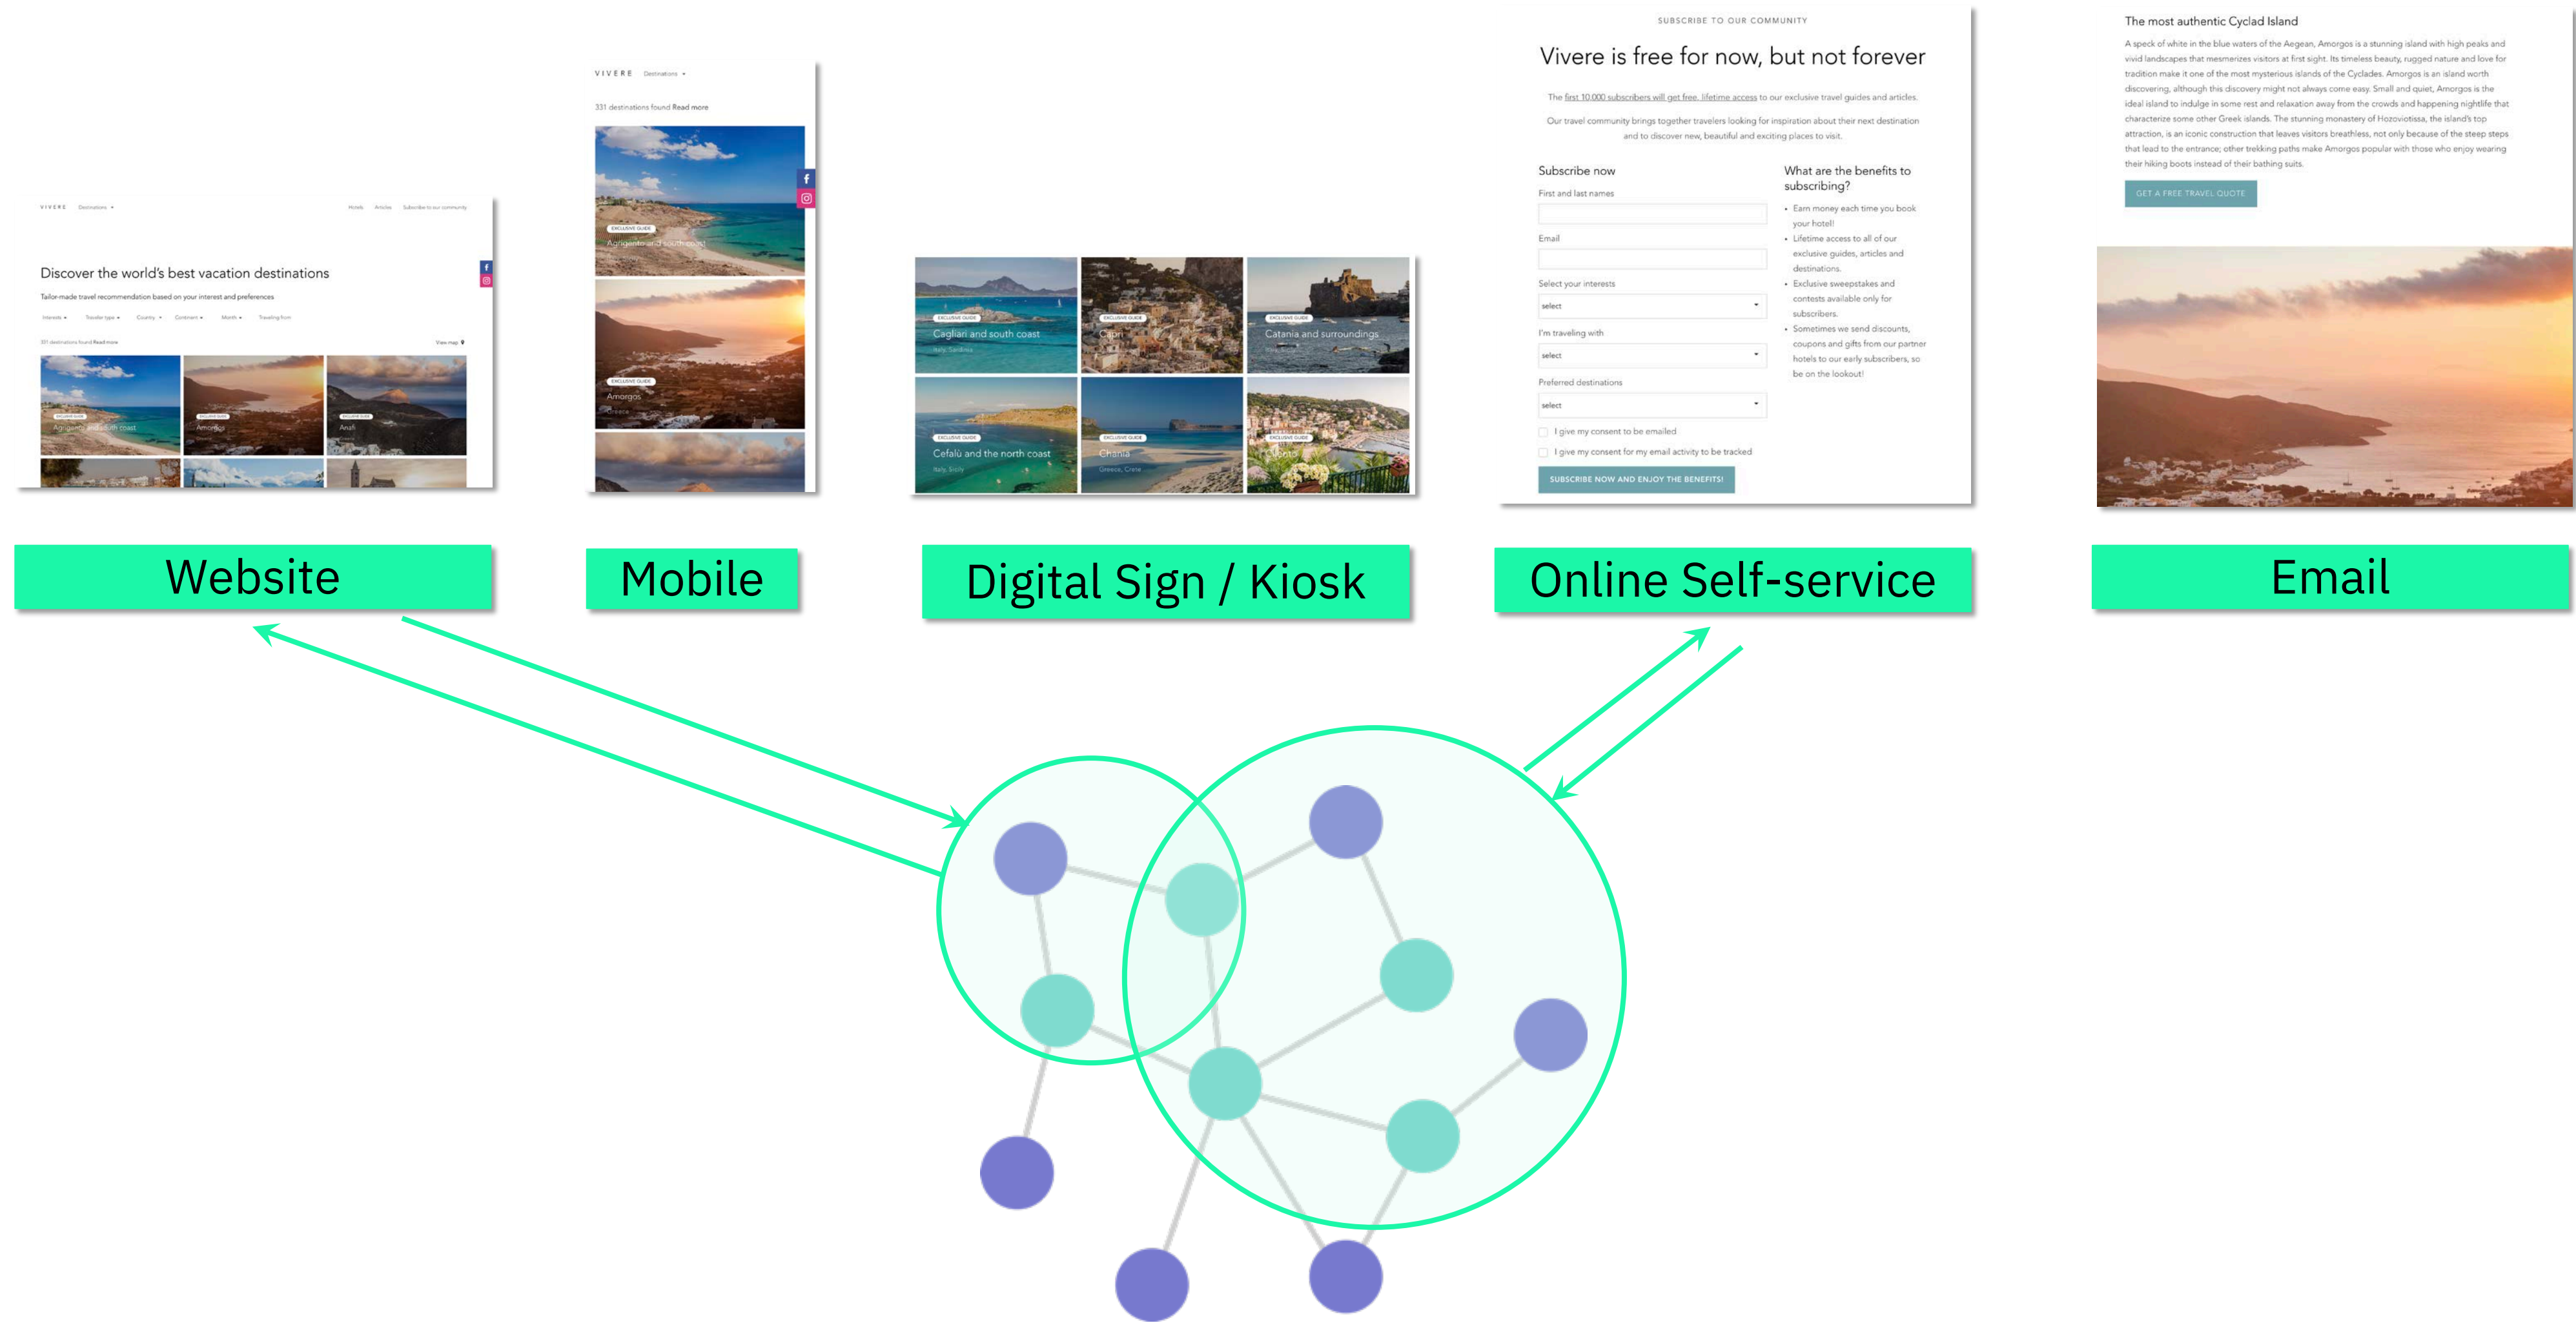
VIVERE Destinations Hotels Articles Subscribe to our community

Discover the world's best vacation destinations

Tailor-made travel recommendation based on your interest and preferences

Interests Traveler type Country Continent Month Traveling from

331 destinations found Read more View map

Agrigento and south coast Amorgos Anafi

VIVERE Destinations

331 destinations found Read more

Agrigento and south coast

Amorgos
Greece

Cagliari and south coast
Italy, Sardinia

Capri

Catania and surroundings

Cefalù and the north coast
Italy, Sicily

Chania
Greece, Crete

Cinque Terre

SUBSCRIBE TO OUR COMMUNITY

Vivere is free for now, but not forever

The first 10.000 subscribers will get free, lifetime access to our exclusive travel guides and articles.

Our travel community brings together travelers looking for inspiration about their next destination and to discover new, beautiful and exciting places to visit.

Subscribe now

First and last names

Email

Select your interests

select

I'm traveling with

select

Preferred destinations

select

I give my consent to be emailed

I give my consent for my email activity to be tracked

SUBSCRIBE NOW AND ENJOY THE BENEFITS!

What are the benefits to subscribing?

• Earn money each time you book your hotel!
• Lifetime access to all of our exclusive guides, articles and destinations.
• Exclusive sweepstakes and contests available only for subscribers.
• Sometimes we send discounts, coupons and gifts from our partner hotels to our early subscribers, so be on the lookout!

The most authentic Cyclad Island

A speck of white in the blue waters of the Aegean, Amorgos is a stunning island with high peaks and vivid landscapes that mesmerizes visitors at first sight. Its timeless beauty, rugged nature and love for tradition make it one of the most mysterious islands of the Cyclades. Amorgos is an island worth discovering, although this discovery might not always come easy. Small and quiet, Amorgos is the ideal island to indulge in some rest and relaxation away from the crowds and happening nightlife that characterize some other Greek islands. The stunning monastery of Hozoviotissa, the island's top attraction, is an iconic construction that leaves visitors breathless, not only because of the steep steps that lead to the entrance; other trekking paths make Amorgos popular with those who enjoy wearing their hiking boots instead of their bathing suits.

GET A FREE TRAVEL QUOTE

Website

Mobile

Digital Sign / Kiosk

Online Self-service

Email